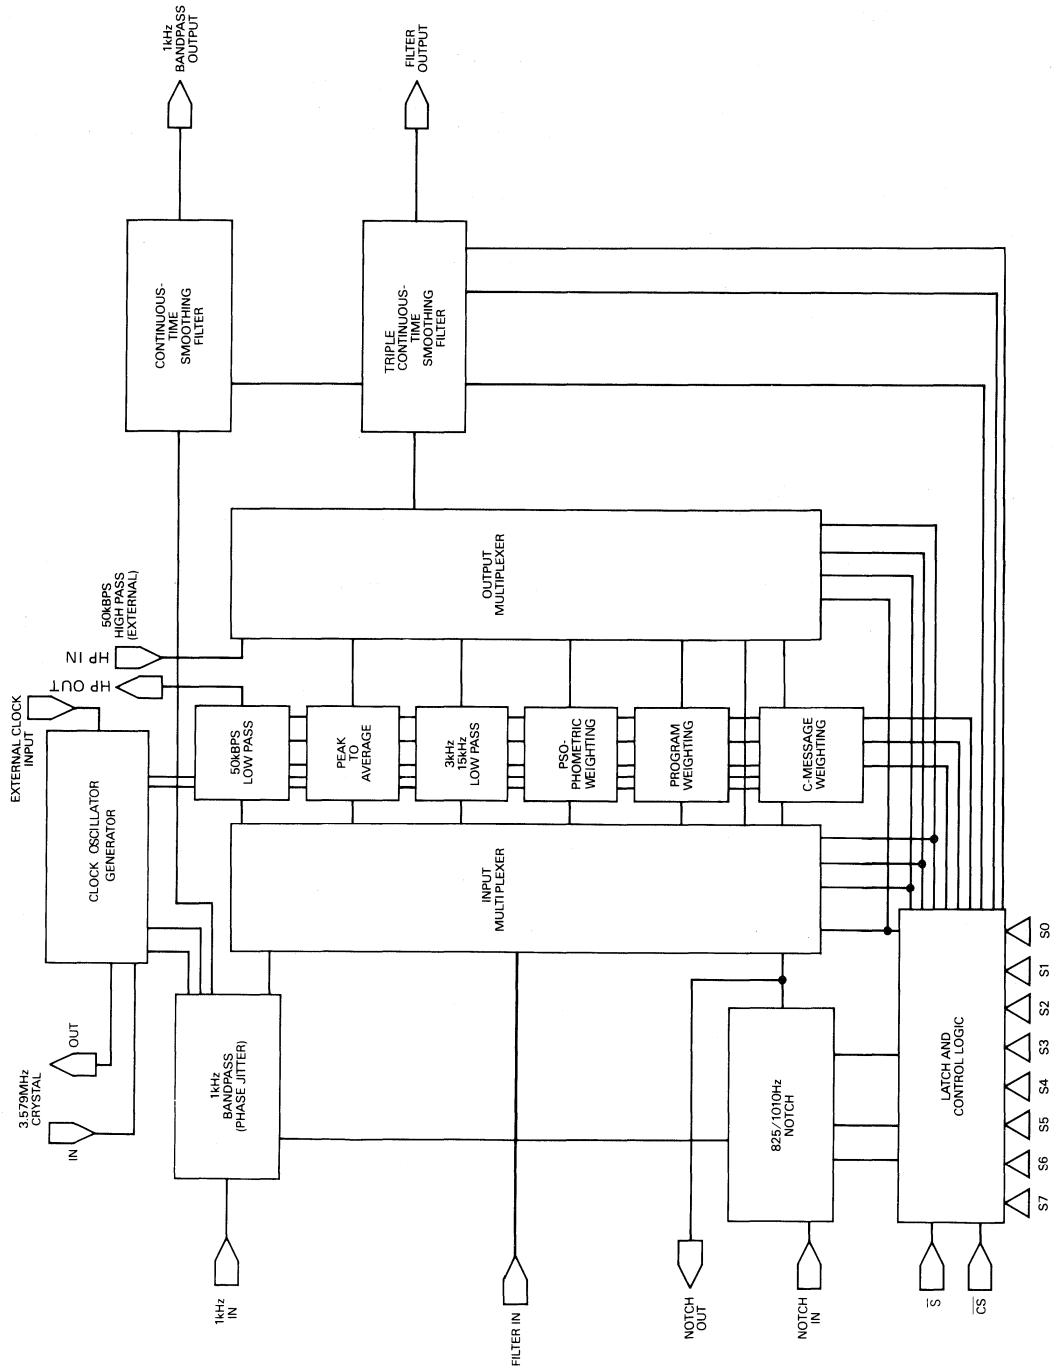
1kHz BANDPASS OUTPUT

FILTER OUTPUT

CONTINUOUS-TIME SMOOTHING FILTER

TRIPLE CONTINUOUS-TIME SMOOTHING FILTER

OUTPUT MULTIPLEXER

50kBPS HIGH PASS (EXTERNAL)

HP IN

HP OUT

EXTERNAL CLOCK INPUT

CLOCK OSCILLATOR GENERATOR

50kBPS LOW PASS

PEAK TO AVERAGE

3kHz 15kHz LOW PASS

PSO-PHOMETRIC WEIGHTING

PROGRAM WEIGHTING

C-MESSAGE WEIGHTING

INPUT MULTIPLEXER

3.579MHz CRYSTAL

OUT

IN

1kHz BANDPASS (PHASE JITTER)

825/1010Hz NOTCH

LATCH AND CONTROL LOGIC

S0 S1 S2 S3 S4 S5 S6 S7

1kHz IN

FILTER IN

NOTCH OUT

NOTCH IN

$\overline{S}$

$\overline{CS}$